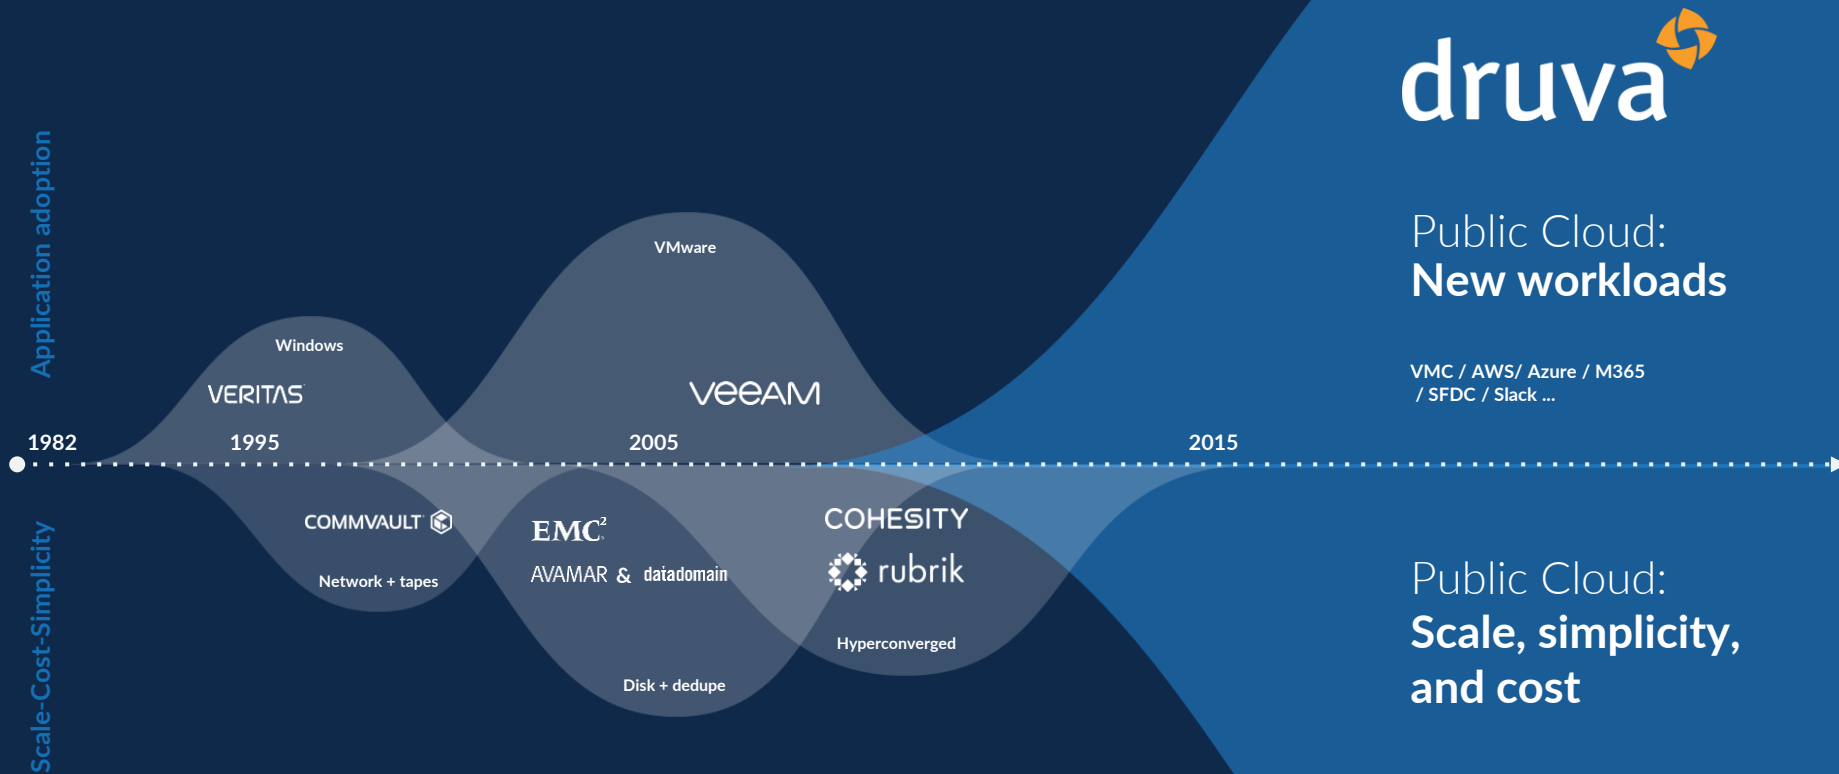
Application adoption

druva

Public Cloud:
New workloads

VMware

Windows

VERITAS

veeAM

VMC / AWS/ Azure / M365 / SFDC / Slack ...

1982

1995

2005

2015

COMMVAULT

EMC²

COHESITY

AVAMAR & datadomain

rubrik

Network + tapes

Hyperconverged

Disk + dedupe

Public Cloud:
Scale, simplicity, and cost

Scale-Cost-Simplicity